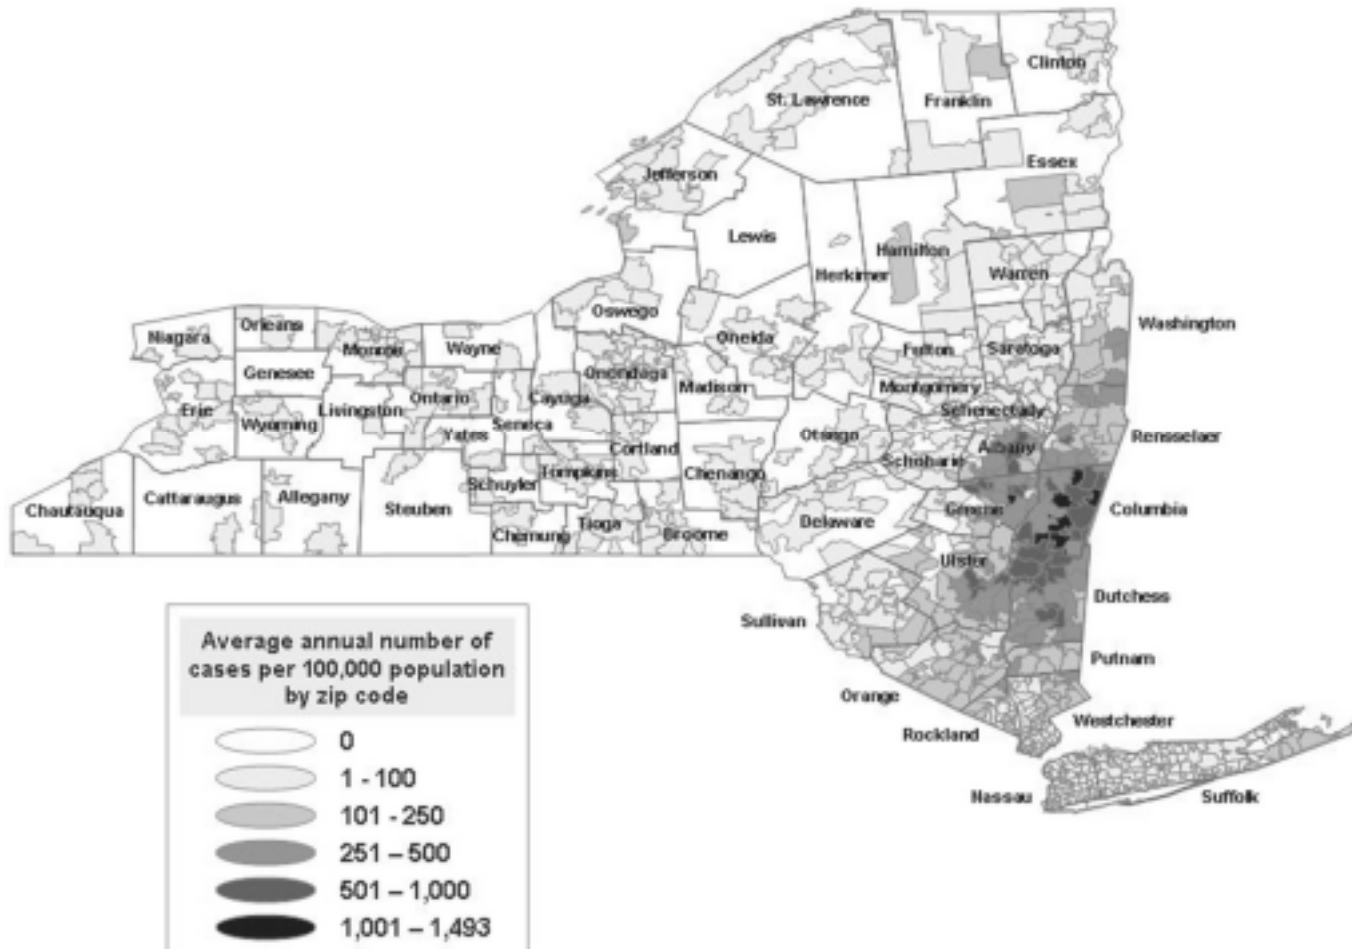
St. Lawrence
Franklin
Clinton
Essex
Jefferson
Lewis
Hamilton
Herkimer
Warren
Washington
Niagara
Orleans
Monroe
Wayne
Oswego
Oneida
Fulton
Saratoga
Genesee
Onondaga
Madison
Montgomery
Erie
Wyoming
Livingston
Ontario
Cayuga
Schenectady
Yates
Seneca
Cortland
Otsego
Albany
Rensselaer
Schoharie
Tompkins
Chenango
Chautauqua
Cattaraugus
Allegany
Steuben
Schuyler
Chemung
Tioga
Broome
Delaware
Greene
Columbia
Ulster
Dutchess
Sullivan
Putnam
Orange
Westchester
Rockland
Nassau
Suffolk

Average annual number of cases per 100,000 population by zip code
0
1 - 100
101 - 250
251 – 500
501 – 1,000
1,001 – 1,493